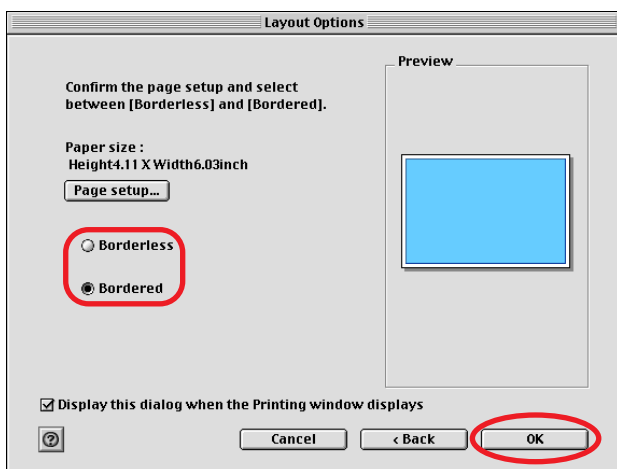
Layout Options

Confirm the page setup and select between [Borderless] and [Bordered].

Paper size :
Height4.11 X Width6.03inch

Page setup...

Borderless

Bordered

Preview

Display this dialog when the Printing window displays

?

Cancel

‹ Back

OK